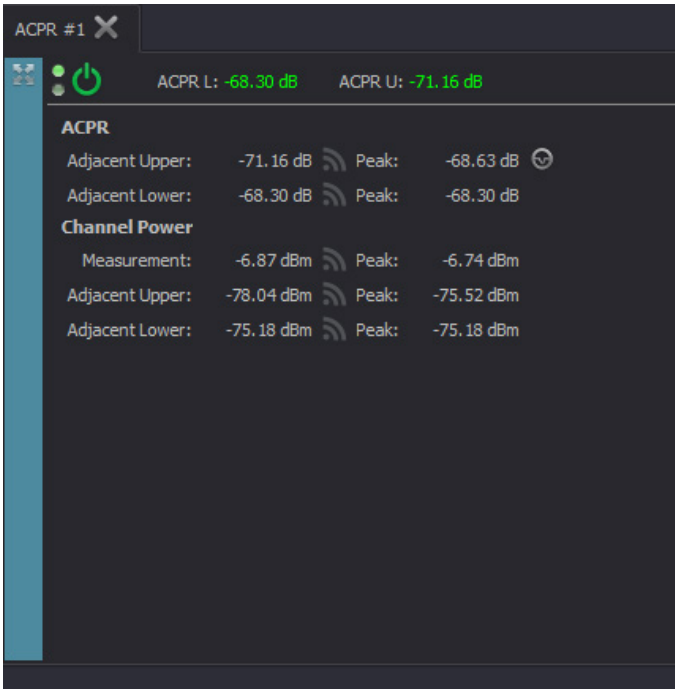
ACPR #1

ACPR L: -68.30 dB ACPR U: -71.16 dB

ACPR

| Adjacent Upper: | -71.16 dB | Peak: | -68.63 dB |
|---|---|---|---|
| Adjacent Lower: | -68.30 dB | Peak: | -68.30 dB |

Channel Power

| Measurement: | -6.87 dBm | Peak: | -6.74 dBm |
|---|---|---|---|
| Adjacent Upper: | -78.04 dBm | Peak: | -75.52 dBm |
| Adjacent Lower: | -75.18 dBm | Peak: | -75.18 dBm |